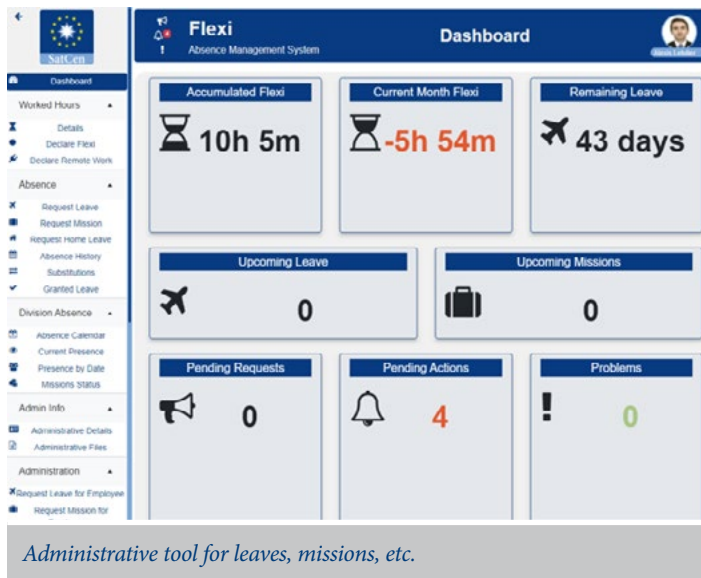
SatCen

Dashboard

Worked Hours

Details
Declare Flexi
Declare Remote Work

Absence

Request Leave
Request Mission
Request Home Leave
Absence History
Substitutions
Granted Leave

Division Absence

Absence Calendar
Current Presence
Presence by Date
Missions Status

Admin Info

Administrative Details
Administrative Files

Administration

Request Leave for Employee
Request Mission for

Flexi
Absence Management System

Dashboard

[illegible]

Accumulated Flexi
10h 5m

Current Month Flexi
-5h 54m

Remaining Leave
43 days

Upcoming Leave
0

Upcoming Missions
0

Pending Requests
0

Pending Actions
4

Problems
0

Administrative tool for leaves, missions, etc.